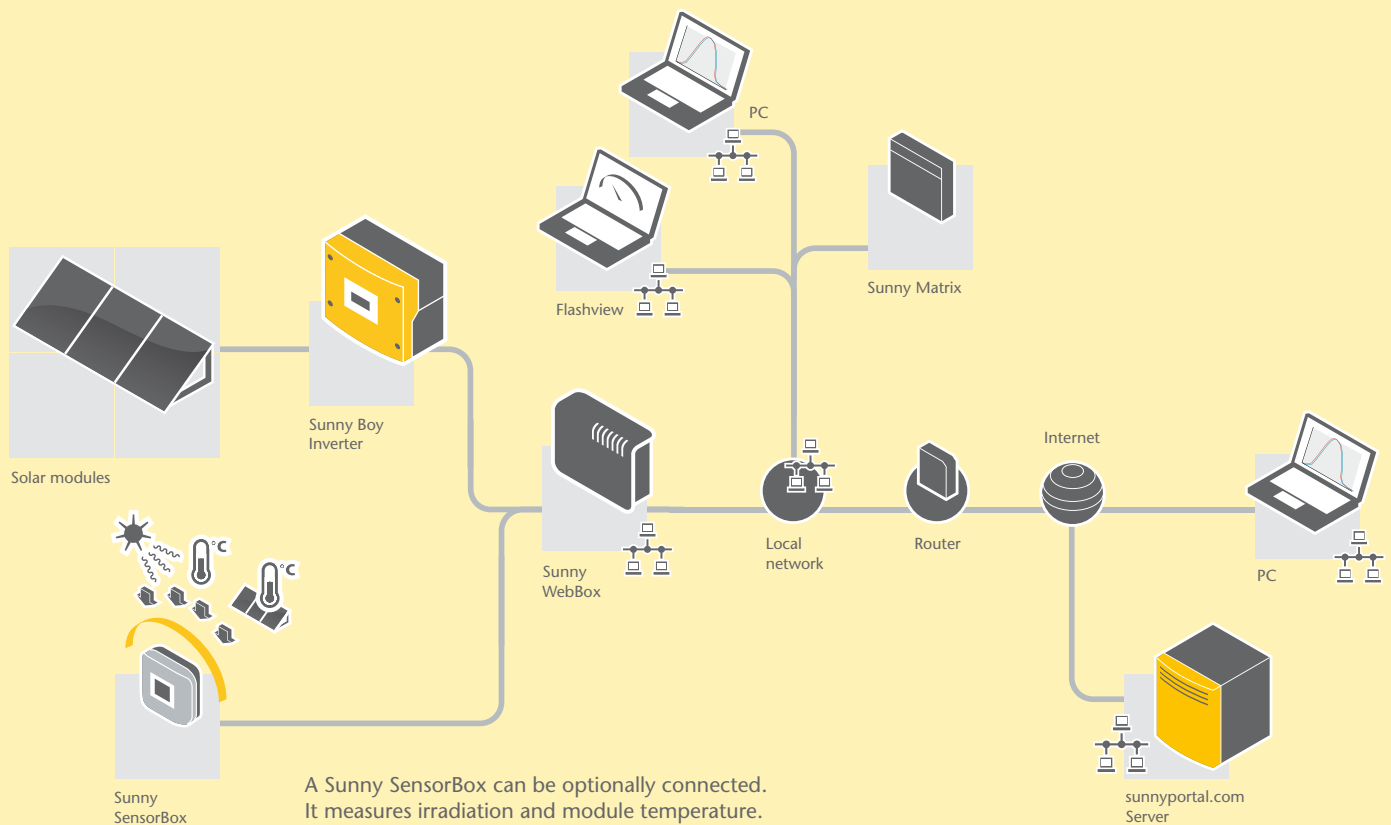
PC

Sunny Matrix

Flashview

Solar modules

Sunny Boy Inverter

°C

°C

Sunny WebBox

Local network

Router

Internet

PC

Sunny SensorBox

A Sunny SensorBox can be optionally connected. It measures irradiation and module temperature.

sunnyportal.com Server